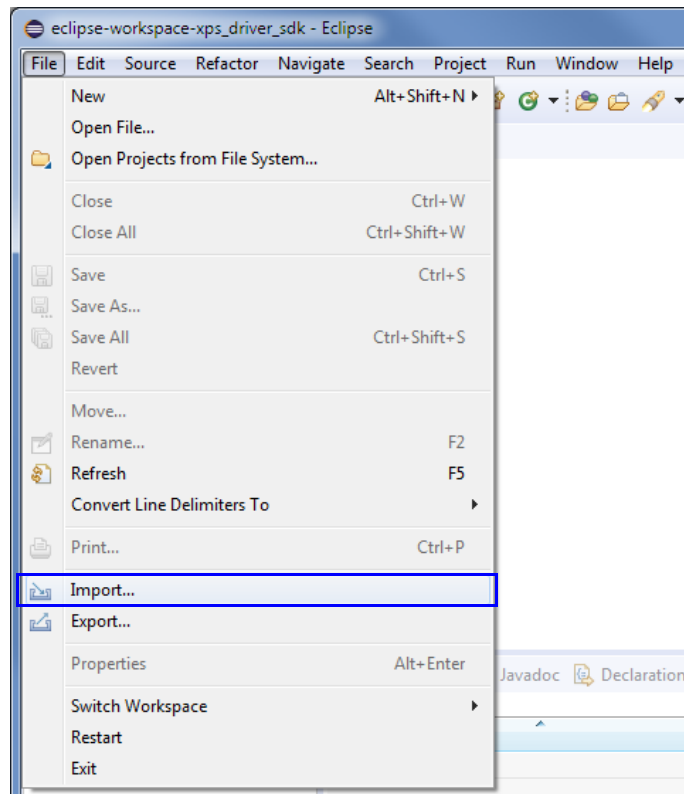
eclipse-workspace-xps_driver_sdk - Eclipse

File Edit Source Refactor Navigate Search Project Run Window Help

New Alt+Shift+N
Open File...
Open Projects from File System...

Close Ctrl+W
Close All Ctrl+Shift+W

Save Ctrl+S
Save As...
Save All Ctrl+Shift+S
Revert

Move...
Rename... F2
Refresh F5
Convert Line Delimiters To

Print... Ctrl+P

Import...
Export...

Properties Alt+Enter

Switch Workspace
Restart
Exit

Javadoc Declaration